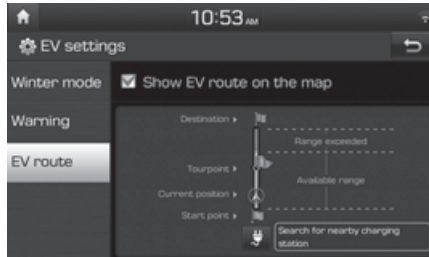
10:53AM

EV settings

Winter mode

Warning

EV route

Show EV route on the map

Destination ▸

Range exceeded

Tourpoint ▸

Current position ▸

Available range

Start point ▸

Search for nearby charging station